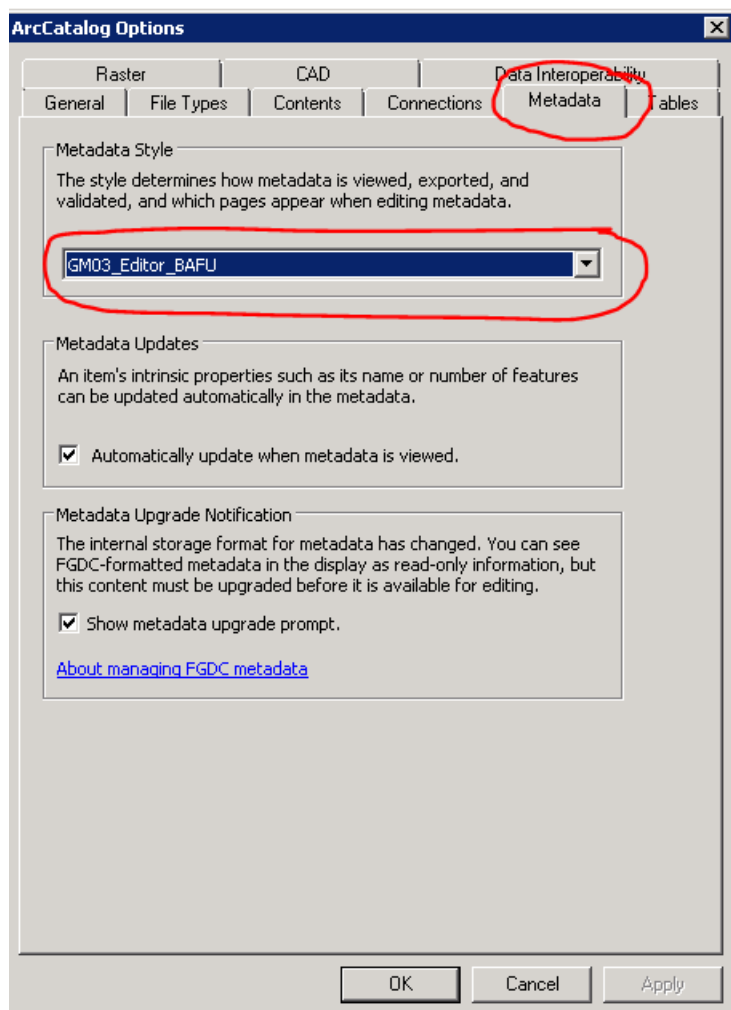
ArcCatalog Options

Raster
CAD
Data Interoperability
General
File Types
Contents
Connections
Metadata
Tables

Metadata Style
The style determines how metadata is viewed, exported, and validated, and which pages appear when editing metadata.

GM03_Editor_BAFU

Metadata Updates
An item's intrinsic properties such as its name or number of features can be updated automatically in the metadata.

Automatically update when metadata is viewed.

Metadata Upgrade Notification
The internal storage format for metadata has changed. You can see FGDC-formatted metadata in the display as read-only information, but this content must be upgraded before it is available for editing.

Show metadata upgrade prompt.

About managing FGDC metadata

OK
Cancel
Apply